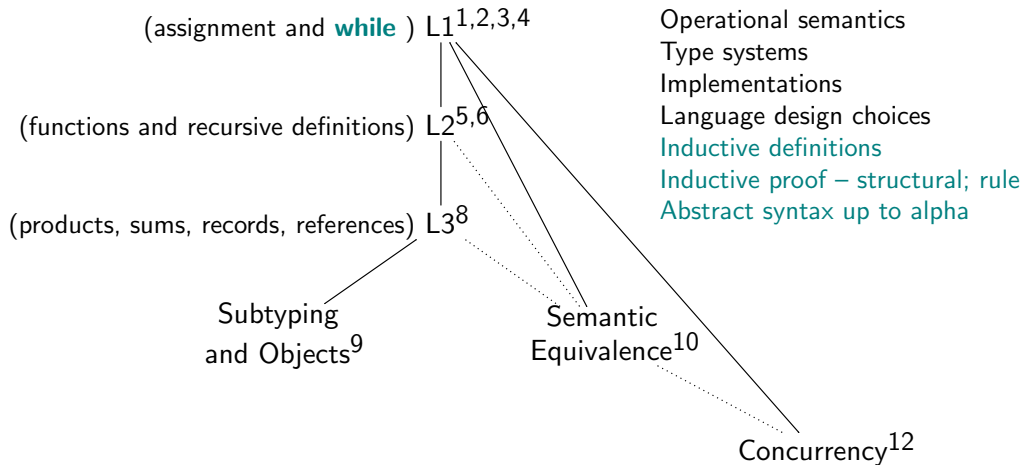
(assignment and **while** ) L1$^{1,2,3,4}$

(functions and recursive definitions) L2$^{5,6}$

(products, sums, records, references) L3$^{8}$

Subtyping and Objects$^{9}$

Semantic Equivalence$^{10}$

Concurrency$^{12}$

Operational semantics
Type systems
Implementations
Language design choices
Inductive definitions
Inductive proof – structural; rule
Abstract syntax up to alpha